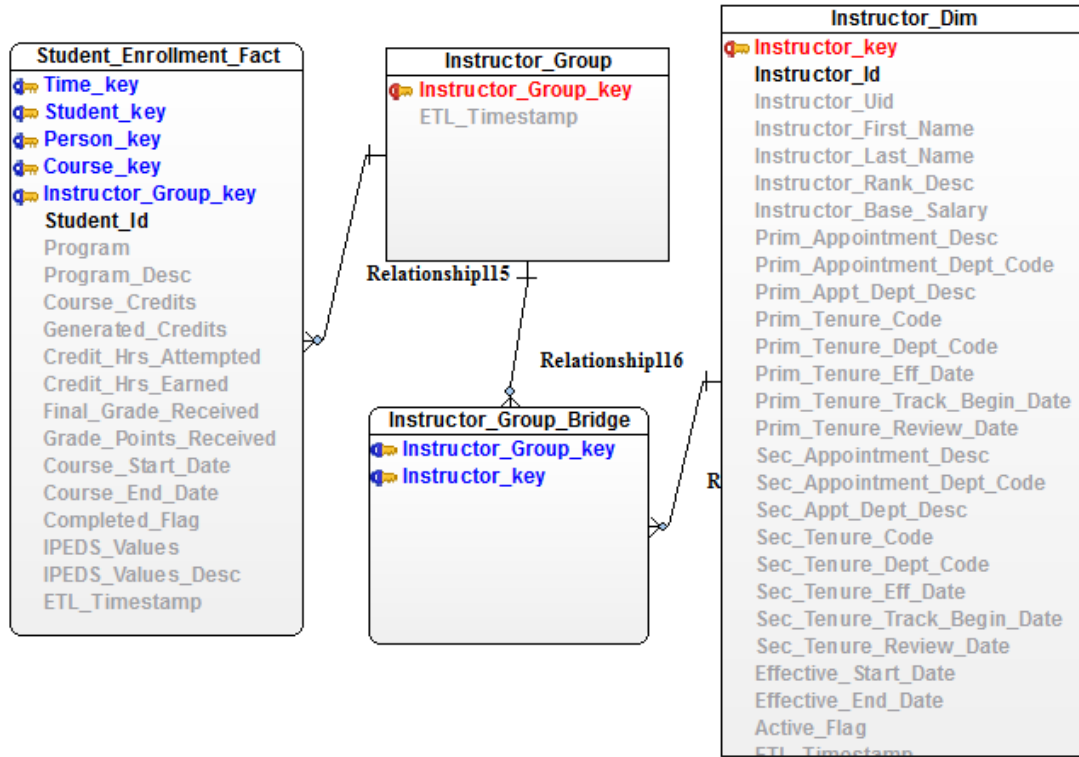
Student_Enrollment_Fact
Time_key
Student_key
Person_key
Course_key
Instructor_Group_key
Student_Id
Program
Program_Desc
Course_Credits
Generated_Credits
Credit_Hrs_Attempted
Credit_Hrs_Earned
Final_Grade_Received
Grade_Points_Received
Course_Start_Date
Course_End_Date
Completed_Flag
IPEDS_Values
IPEDS_Values_Desc
ETL_Timestamp

Instructor_Group
Instructor_Group_key
ETL_Timestamp

Relationship115

Relationship116

Instructor_Group_Bridge
Instructor_Group_key
Instructor_key

R

Instructor_Dim
Instructor_key
Instructor_Id
Instructor_Uid
Instructor_First_Name
Instructor_Last_Name
Instructor_Rank_Desc
Instructor_Base_Salary
Prim_Appointment_Desc
Prim_Appointment_Dept_Code
Prim_Appt_Dept_Desc
Prim_Tenure_Code
Prim_Tenure_Dept_Code
Prim_Tenure_Eff_Date
Prim_Tenure_Track_Begin_Date
Prim_Tenure_Review_Date
Sec_Appointment_Desc
Sec_Appointment_Dept_Code
Sec_Appt_Dept_Desc
Sec_Tenure_Code
Sec_Tenure_Dept_Code
Sec_Tenure_Eff_Date
Sec_Tenure_Track_Begin_Date
Sec_Tenure_Review_Date
Effective_Start_Date
Effective_End_Date
Active_Flag
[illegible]